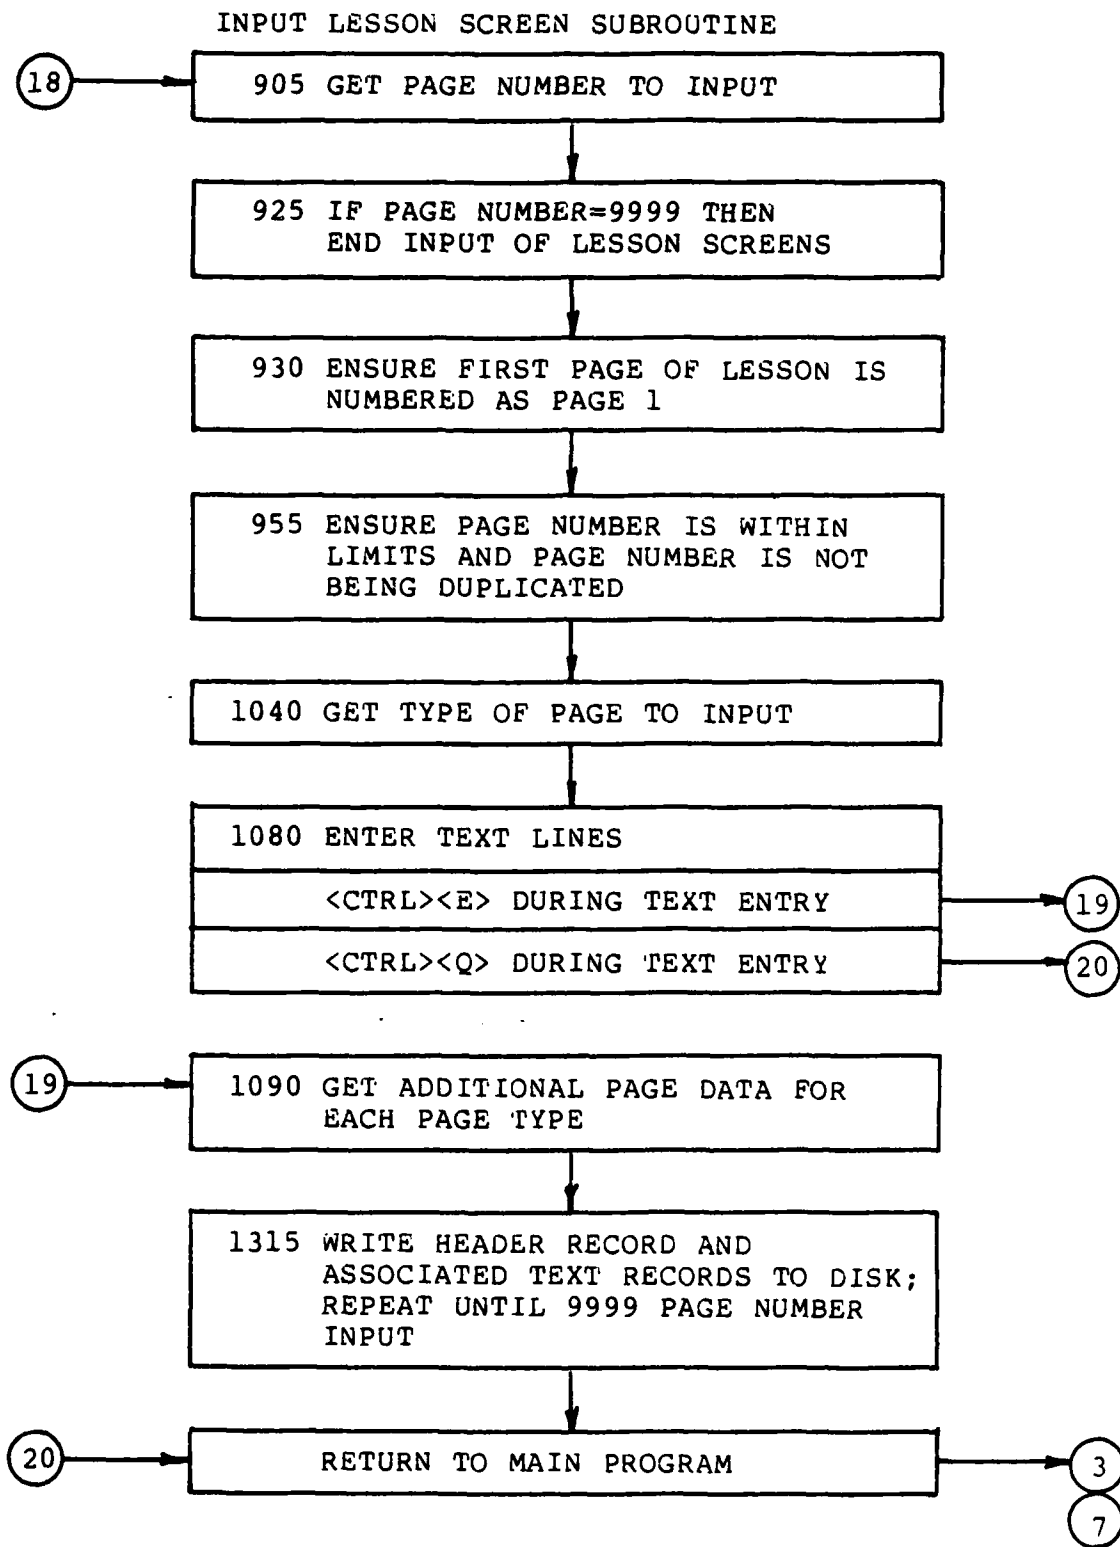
INPUT LESSON SCREEN SUBROUTINE

18

905 GET PAGE NUMBER TO INPUT

925 IF PAGE NUMBER=9999 THEN END INPUT OF LESSON SCREENS

930 ENSURE FIRST PAGE OF LESSON IS NUMBERED AS PAGE 1

955 ENSURE PAGE NUMBER IS WITHIN LIMITS AND PAGE NUMBER IS NOT BEING DUPLICATED

1040 GET TYPE OF PAGE TO INPUT

1080 ENTER TEXT LINES

<CTRL><E> DURING TEXT ENTRY

19

<CTRL><Q> DURING TEXT ENTRY

20

19

1090 GET ADDITIONAL PAGE DATA FOR EACH PAGE TYPE

1315 WRITE HEADER RECORD AND ASSOCIATED TEXT RECORDS TO DISK; REPEAT UNTIL 9999 PAGE NUMBER INPUT

20

RETURN TO MAIN PROGRAM

3

7